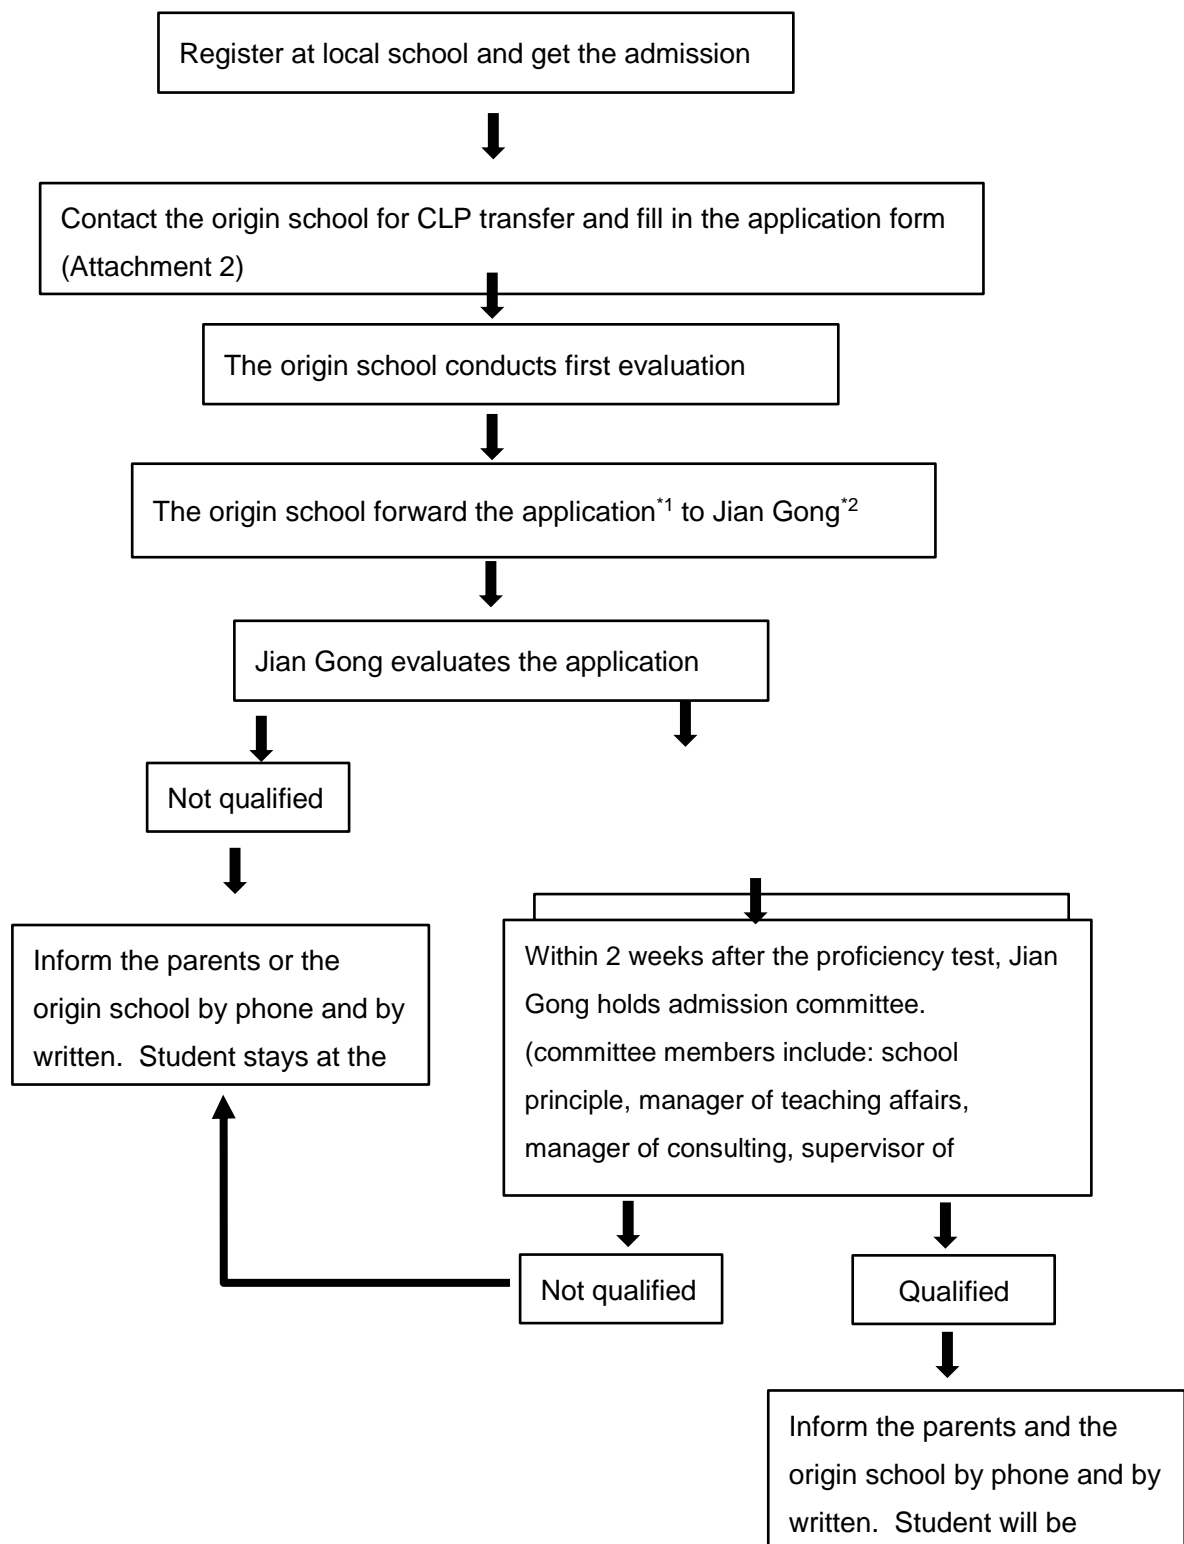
Register at local school and get the admission

Contact the origin school for CLP transfer and fill in the application form (Attachment 2)

The origin school conducts first evaluation

The origin school forward the application$^{*1}$ to Jian Gong$^{*2}$

Jian Gong evaluates the application

Not qualified

Inform the parents or the origin school by phone and by written. Student stays at the

Within 2 weeks after the proficiency test, Jian Gong holds admission committee. (committee members include: school principle, manager of teaching affairs, manager of consulting, supervisor of

Not qualified

Qualified

Inform the parents and the origin school by phone and by written. Student will be